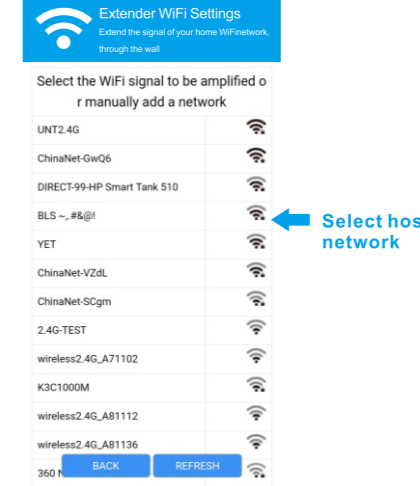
Extender WiFi Settings
Extend the signal of your home WiFinetwork, through the wall

Select the WiFi signal to be amplified o r manually add a network

| | |
|---|---|
| UNT2.4G | |
| ChinaNet-GwQ6 | |
| DIRECT-99-HP Smart Tank 510 | |
| BLS ~,.#&@! | |
| YET | |
| ChinaNet-VZdL | |
| ChinaNet-SCgm | |
| 2.4G-TEST | |
| wireless2.4G_A71102 | |
| K3C1000M | |
| wireless2.4G_A81112 | |
| wireless2.4G_A81136 | |
| 360 N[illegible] | |

Select hos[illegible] network

BACK
REFRESH